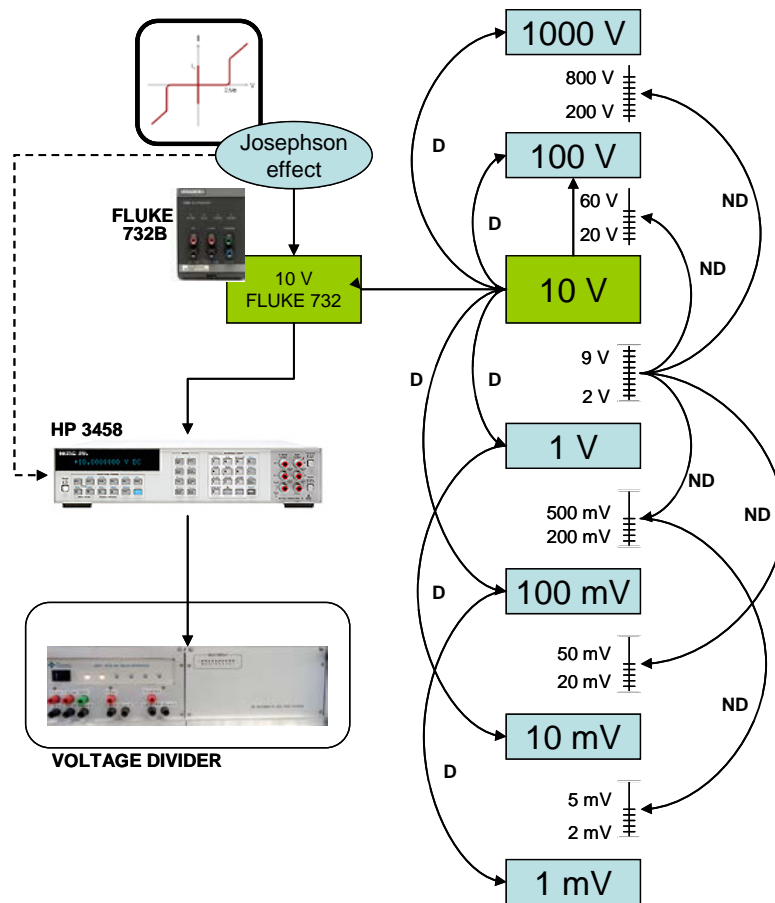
Josephson effect

FLUKE 732B

10 V
FLUKE 732

HP 3458

+10.0000000 V DC

VOLTAGE DIVIDER

1000 V

800 V

200 V

D

100 V

ND

D

60 V

20 V

ND

10 V

9 V

2 V

D

D

1 V

ND

500 mV

200 mV

ND

D

100 mV

50 mV

20 mV

ND

10 mV

D

5 mV

2 mV

1 mV